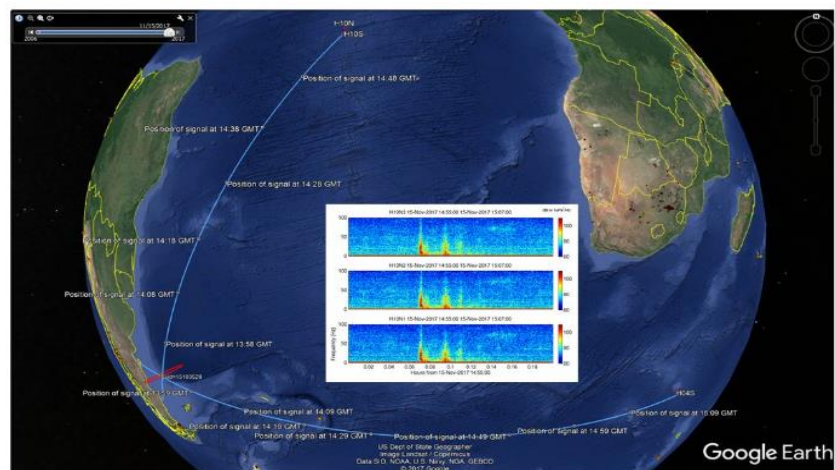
11/15/2017
2006
2017

H10N
H10S

Position of signal at 14:48 GMT
Position of signal at 14:38 GMT
Position of signal at 14:28 GMT
Position of signal at 14:18 GMT
Position of signal at 14:08 GMT
Position of signal at 13:58 GMT
Position of signal at 13:59 GMT
Position of signal at 14:09 GMT
Position of signal at 14:19 GMT
Position of signal at 14:29 GMT
Position of signal at 14:49 GMT
Position of signal at 14:59 GMT
Position of signal at 15:09 GMT
H04S

H10N3 15-Nov-2017 14:55:00 15-Nov-2017 15:07:00
H10N2 15-Nov-2017 14:55:00 15-Nov-2017 15:07:00
H10N1 15-Nov-2017 14:55:00 15-Nov-2017 15:07:00
100
50
0
Frequency (Hz)
0.02 0.04 0.06 0.08 0.1 0.12 0.14 0.16 0.18
Hours from 15-Nov-2017 14:55:00

US Dept of State Geographer
Image Landsat / Copernicus
Data SIO, NOAA, U.S. Navy, NGA, GEBCO
© 2017 Google

Google Earth